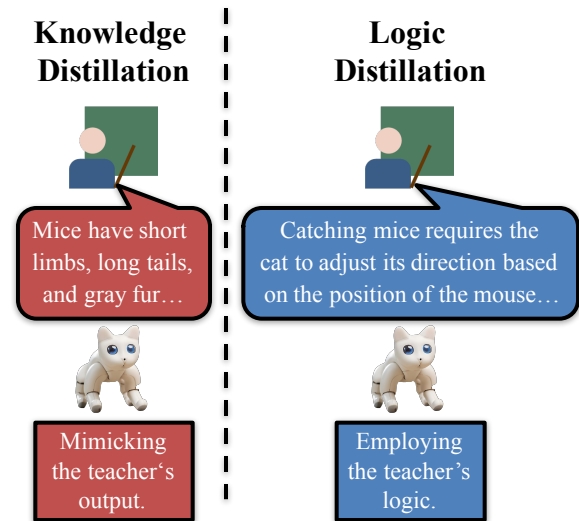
Knowledge Distillation

Mice have short limbs, long tails, and gray fur…

Mimicking the teacher's output.

Logic Distillation

Catching mice requires the cat to adjust its direction based on the position of the mouse…

Employing the teacher's logic.